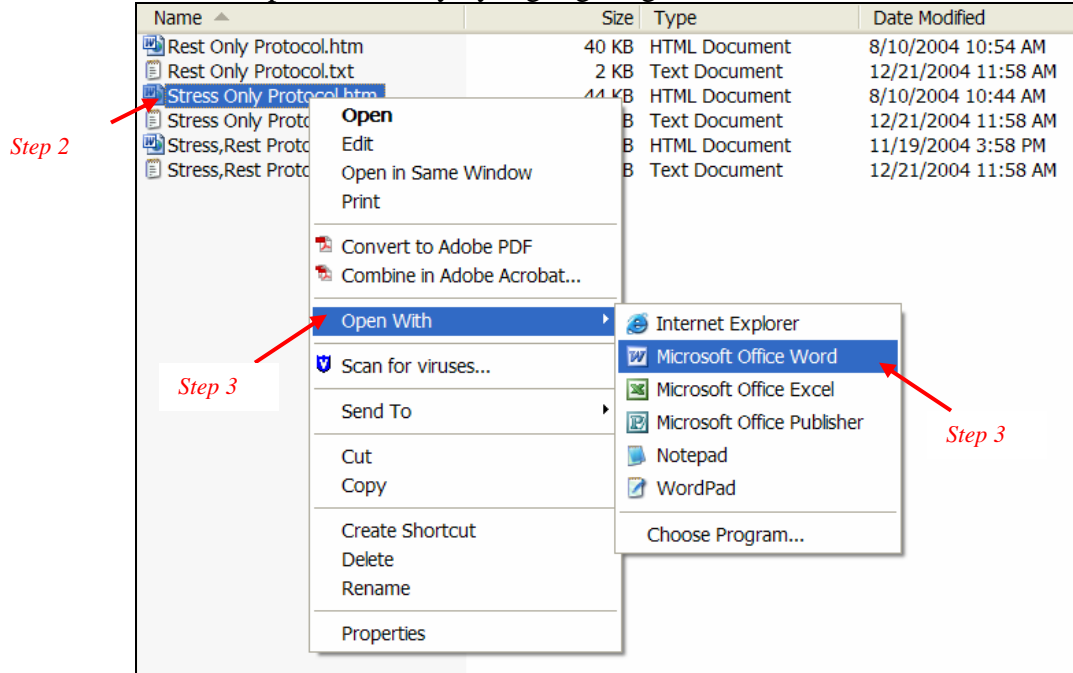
| Name | Size | Type | Date Modified |
|---|---|---|---|
| Rest Only Protocol.htm | 40 KB | HTML Document | 8/10/2004 10:54 AM |
| Rest Only Protocol.txt | 2 KB | Text Document | 12/21/2004 11:58 AM |
| Stress Only Protocol.htm | 44 KB | HTML Document | 8/10/2004 10:44 AM |
| Stress Only Proto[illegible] | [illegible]B | Text Document | 12/21/2004 11:58 AM |
| Stress,Rest Proto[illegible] | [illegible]B | HTML Document | 11/19/2004 3:58 PM |
| Stress,Rest Proto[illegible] | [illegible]B | Text Document | 12/21/2004 11:58 AM |

Step 2

Open
Edit
Open in Same Window
Print

Convert to Adobe PDF
Combine in Adobe Acrobat...

Open With

Scan for viruses...

Send To

Cut
Copy

Create Shortcut
Delete
Rename

Properties

Step 3

Internet Explorer
Microsoft Office Word
Microsoft Office Excel
Microsoft Office Publisher
Notepad
WordPad

Choose Program...

Step 3